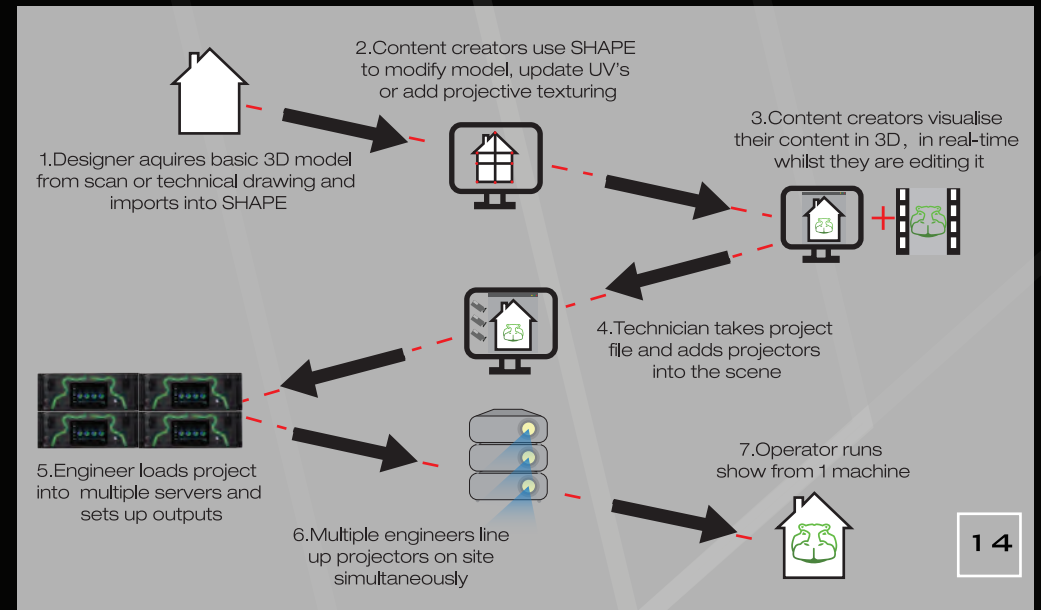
2.Content creators use SHAPE to modify model, update UV's or add projective texturing

1.Designer aquires basic 3D model from scan or technical drawing and imports into SHAPE

3.Content creators visualise their content in 3D, in real-time whilst they are editing it

4.Technician takes project file and adds projectors into the scene

5.Engineer loads project into multiple servers and sets up outputs

6.Multiple engineers line up projectors on site simultaneously

7.Operator runs show from 1 machine

14